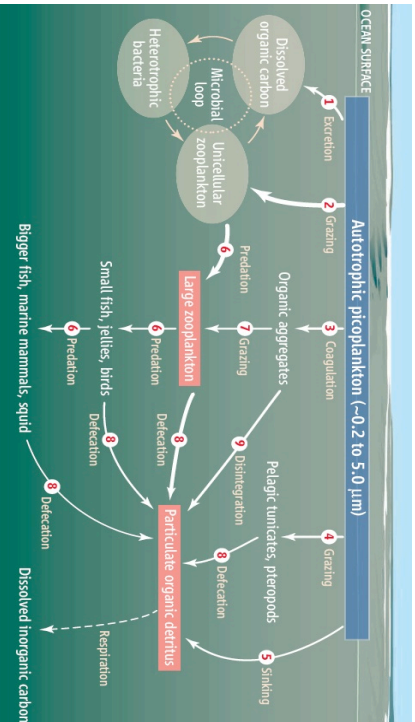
OCEAN SURFACE

Autotrophic picoplankton (~0.2 to 5.0 μm)

1 Excretion

2 Grazing

3 Coagulation

4 Grazing

5 Sinking

Dissolved organic carbon

Microbial loop

Heterotrophic bacteria

Unicellular zooplankton

6 Predation

Organic aggregates

Pelagic tunicates, pteropods

7 Grazing

9 Disintegration

8 Defecation

Large zooplankton

8 Defecation

Particulate organic detritus

Respiration

6 Predation

Small fish, jellies, birds

8 Defecation

6 Predation

Bigger fish, marine mammals, squid

8 Defecation

Dissolved inorganic carbon